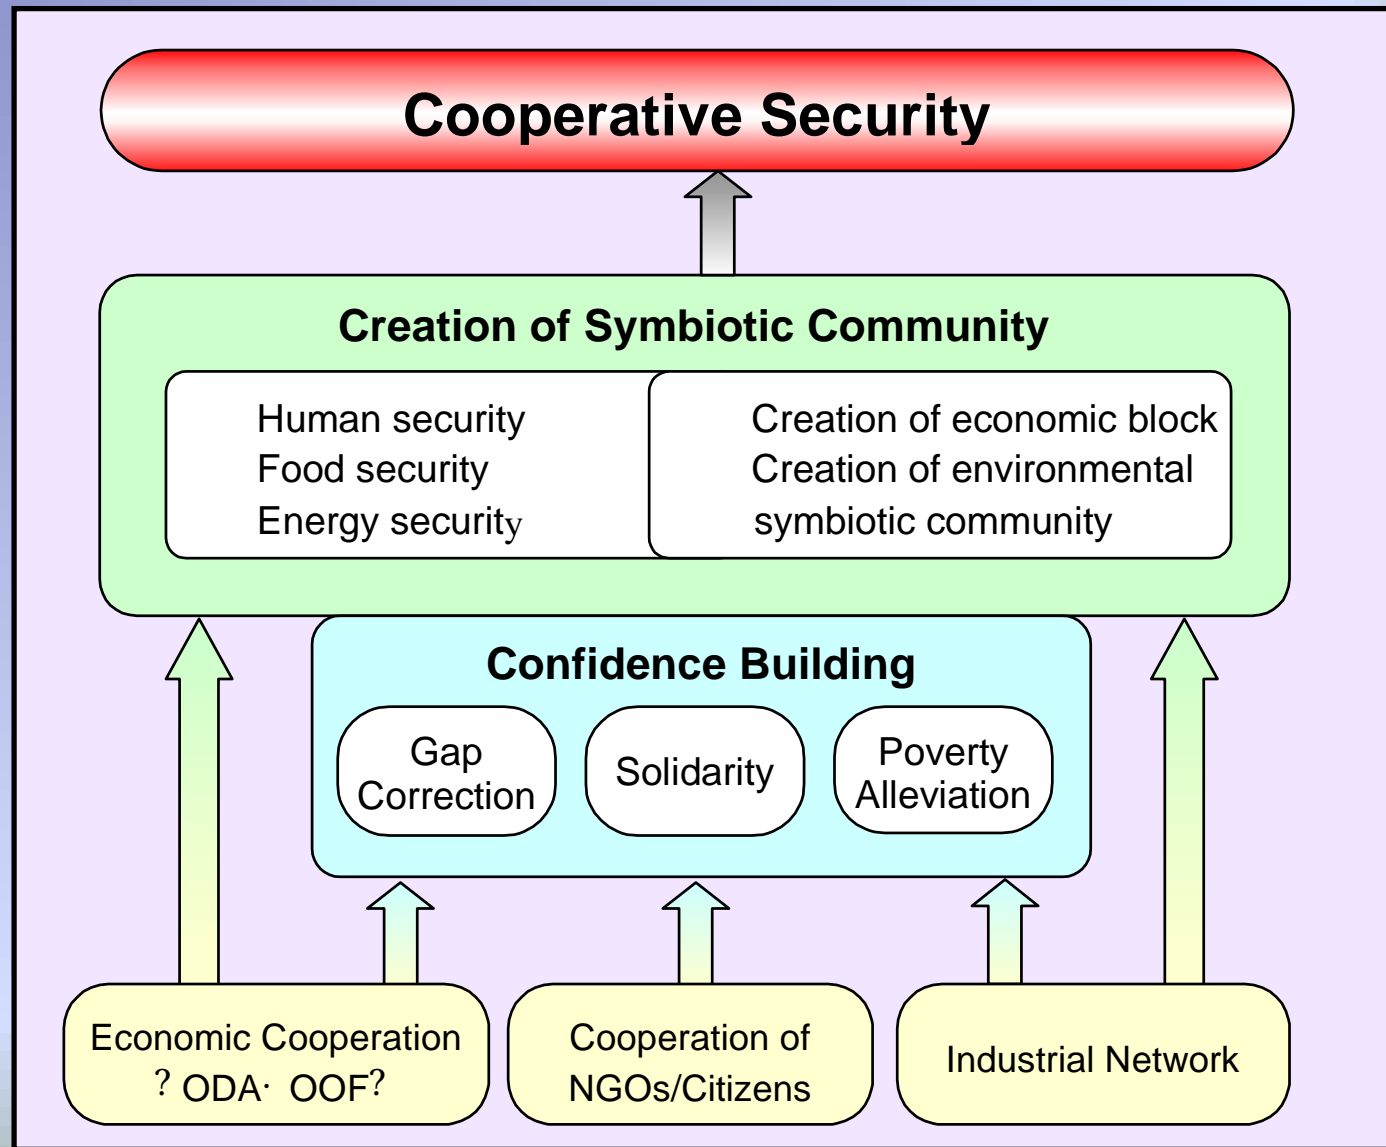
Cooperative Security

Creation of Symbiotic Community

Human security
Food security
Energy security

Creation of economic block
Creation of environmental symbiotic community

Confidence Building

Gap Correction

Solidarity

Poverty Alleviation

Economic Cooperation ? ODA· OOF?

Cooperation of NGOs/Citizens

Industrial Network